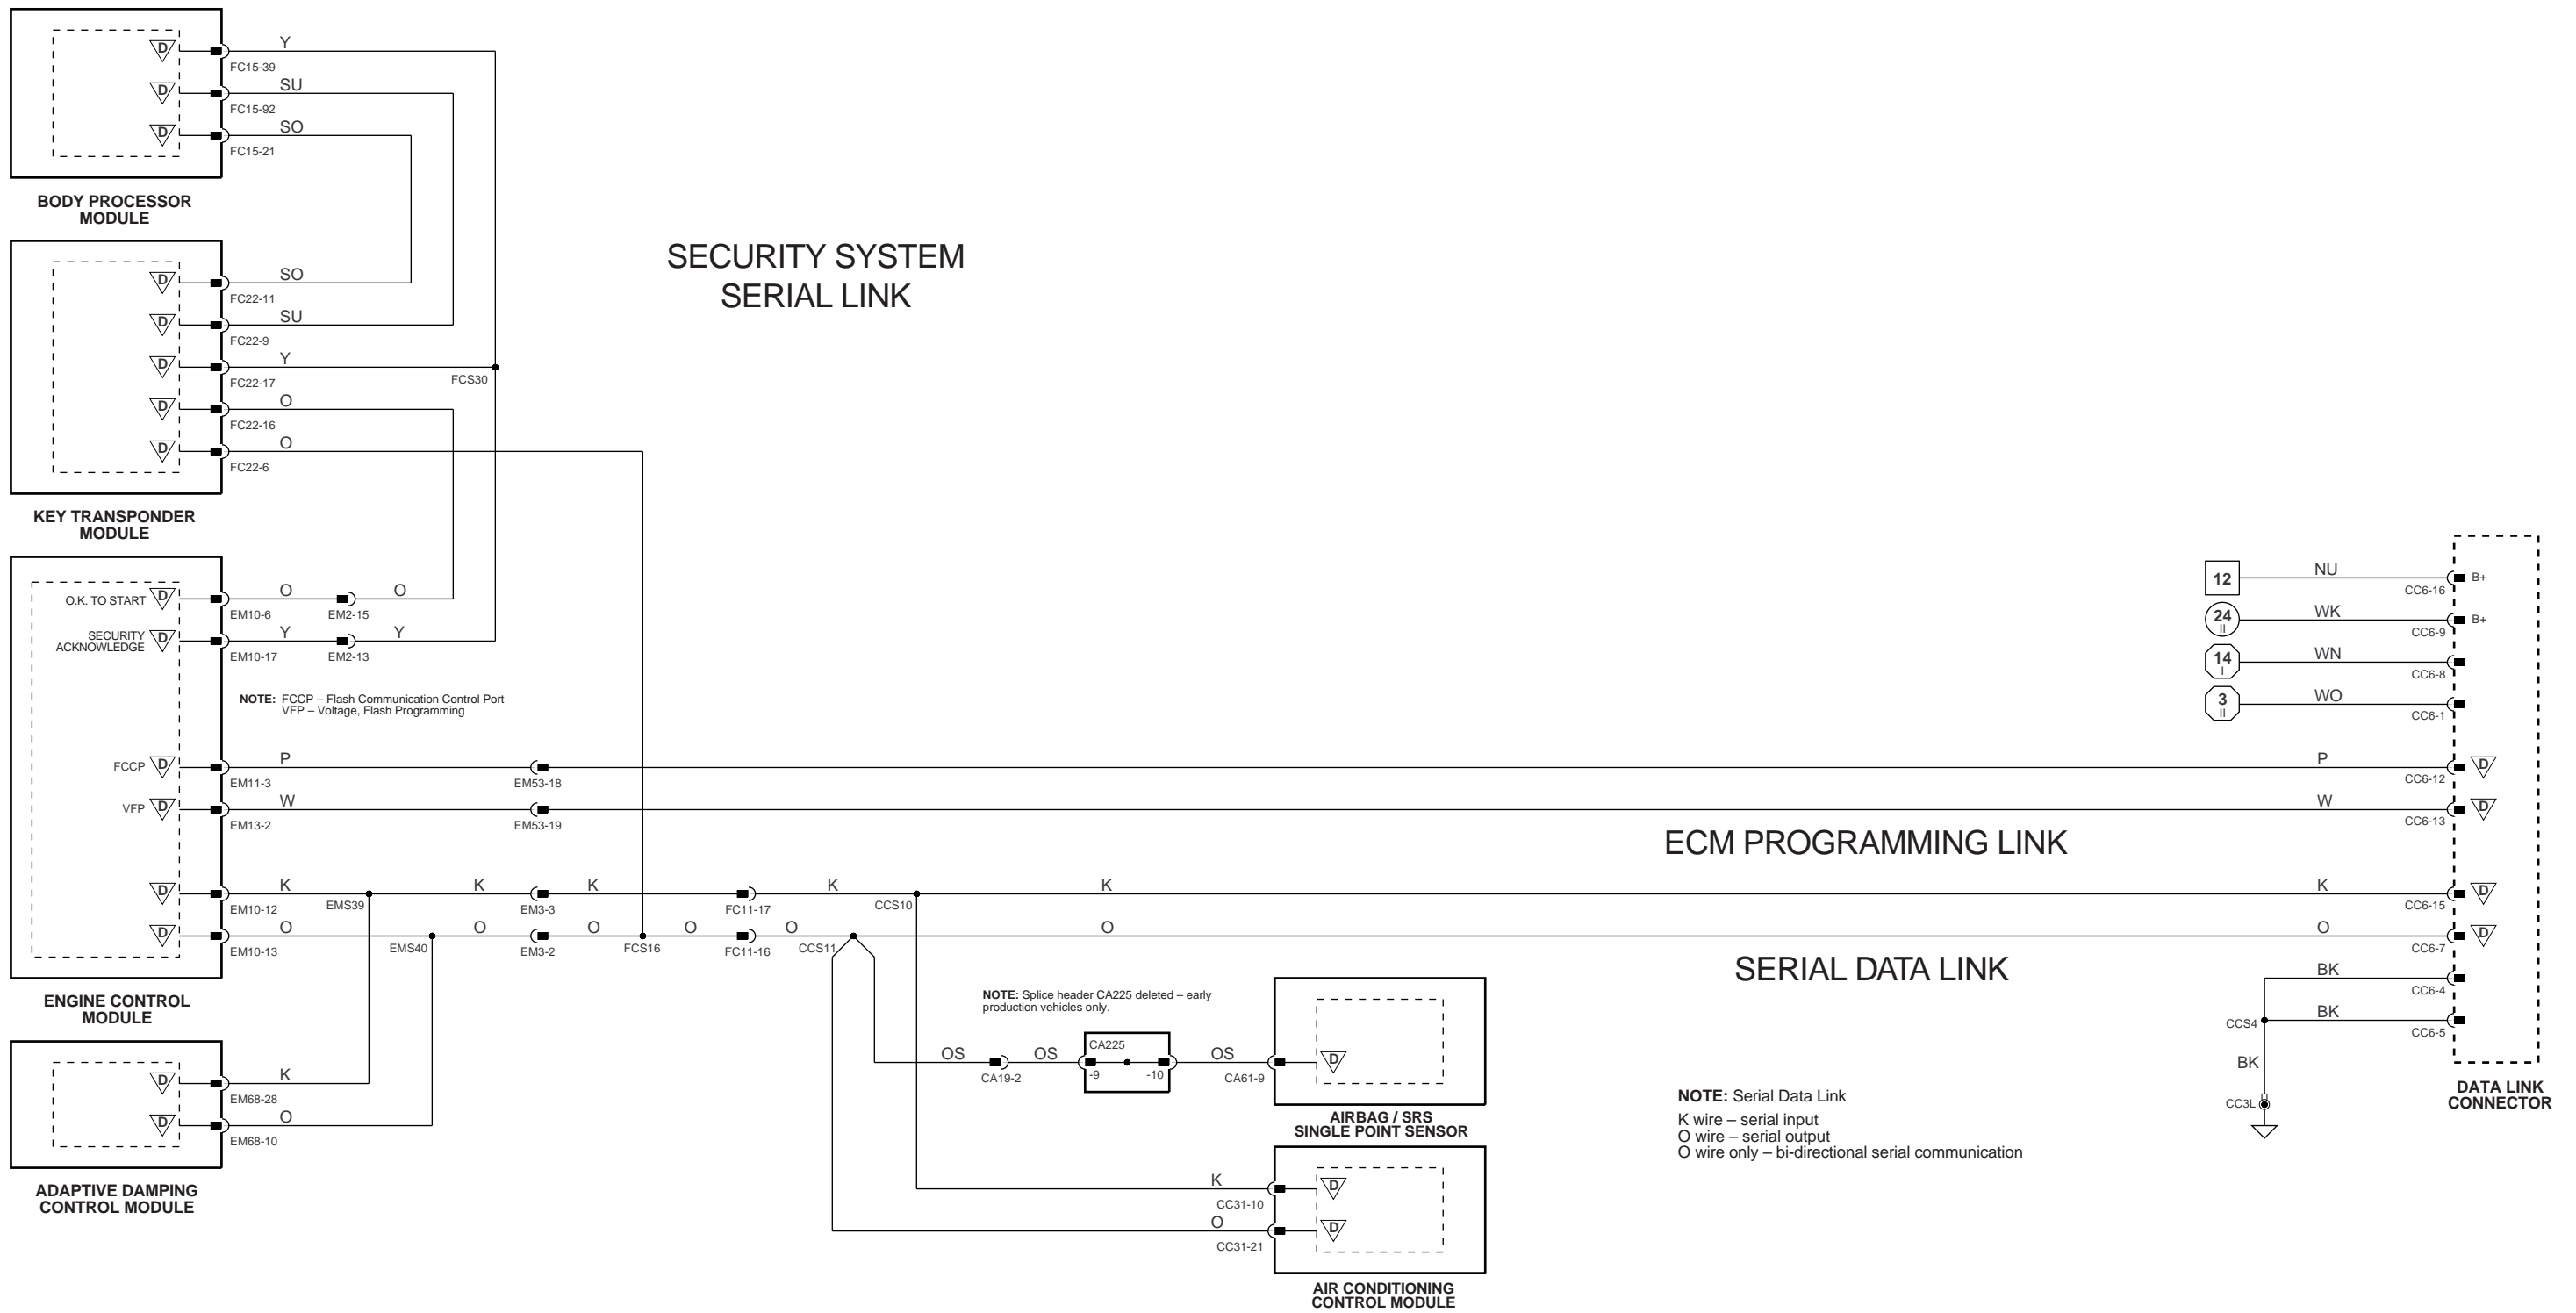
D
Y
FC15-39
D
SU
FC15-92
D
SO
FC15-21

BODY PROCESSOR MODULE

D
SO
FC22-11
D
SU
FC22-9
D
Y
FC22-17
FCS30
D
O
FC22-16
D
O
FC22-6

KEY TRANSPONDER MODULE

SECURITY SYSTEM SERIAL LINK

O.K. TO START D
O
EM10-6
EM2-15
O
SECURITY ACKNOWLEDGE D
Y
EM10-17
EM2-13
Y

NOTE: FCCP – Flash Communication Control Port
VFP – Voltage, Flash Programming

FCCP D
P
EM11-3
EM53-18
VFP D
W
EM13-2
EM53-19
D
K
EM10-12
EMS39
K
EM3-3
K
FC11-17
K
CCS10
K
D
O
EM10-13
EMS40
O
EM3-2
O
FCS16
O
FC11-16
O
CCS11
O

ENGINE CONTROL MODULE

D
K
EM68-28
D
O
EM68-10

ADAPTIVE DAMPING CONTROL MODULE

NOTE: Splice header CA225 deleted – early production vehicles only.

OS
CA19-2
OS
CA225
-9
-10
OS
CA61-9
D

AIRBAG / SRS SINGLE POINT SENSOR

K
CC31-10
D
O
CC31-21
D

AIR CONDITIONING CONTROL MODULE

ECM PROGRAMMING LINK

SERIAL DATA LINK

NOTE: Serial Data Link
K wire – serial input
O wire – serial output
O wire only – bi-directional serial communication

12
NU
CC6-16
B+
24
II
WK
CC6-9
B+
14
I
WN
CC6-8
3
II
WO
CC6-1
P
CC6-12
D
W
CC6-13
D
K
CC6-15
D
O
CC6-7
D
BK
CC6-4
CCS4
BK
CC6-5
BK
CC3L

DATA LINK CONNECTOR